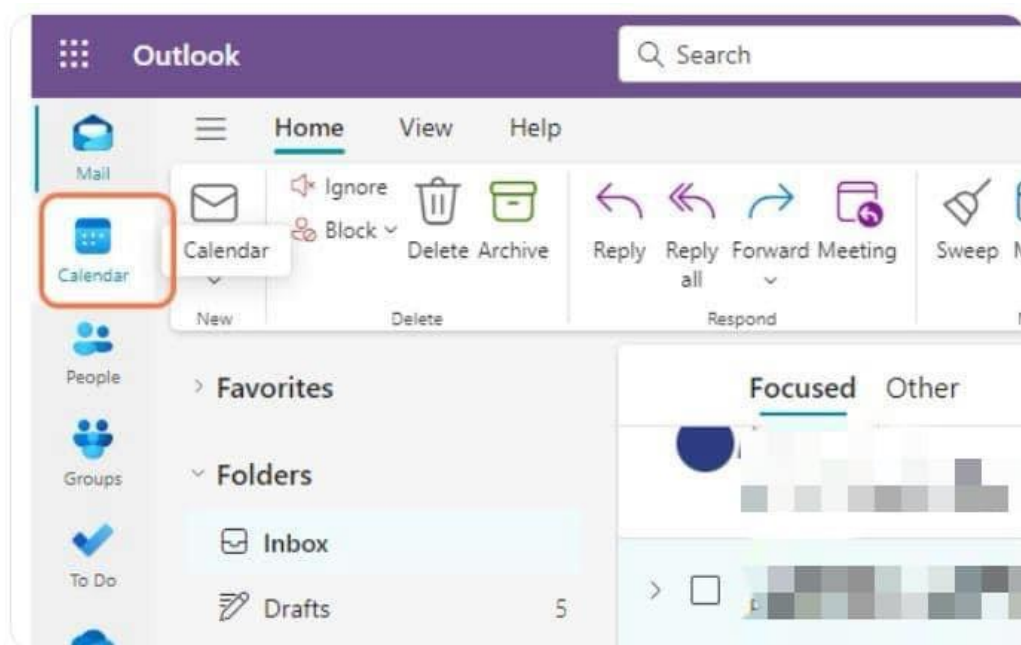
Outlook

Search

Mail

Calendar

People

Groups

To Do

Home View Help

Calendar

New

Ignore

Block

Delete Archive

Delete

Reply Reply all Forward Meeting

Respond

Sweep

Favorites

Folders

Inbox

Drafts 5

Focused Other